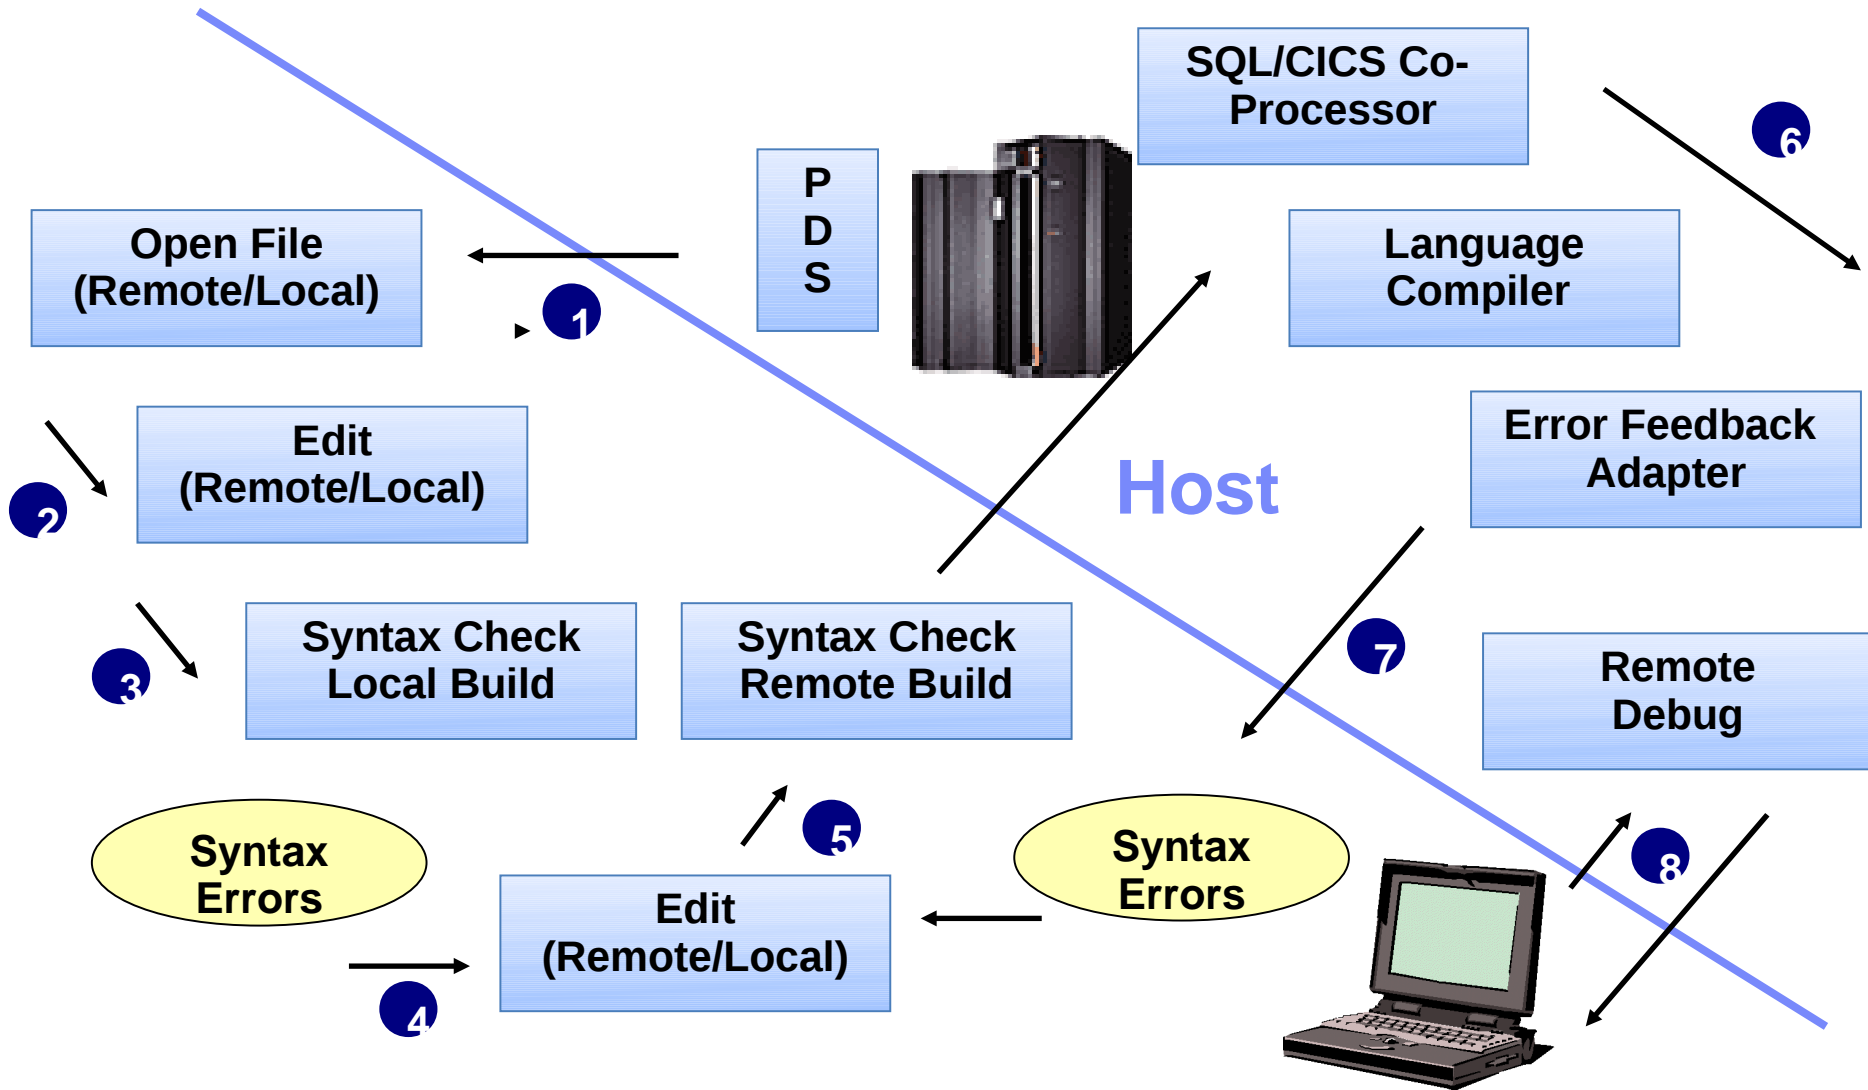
SQL/CICS Co-Processor

P
D
S

Open File (Remote/Local)

1

Language Compiler

6

Edit (Remote/Local)

2

Host

Error Feedback Adapter

Syntax Check Local Build

3

Syntax Check Remote Build

7

Remote Debug

Syntax Errors

5

Syntax Errors

8

Edit (Remote/Local)

4